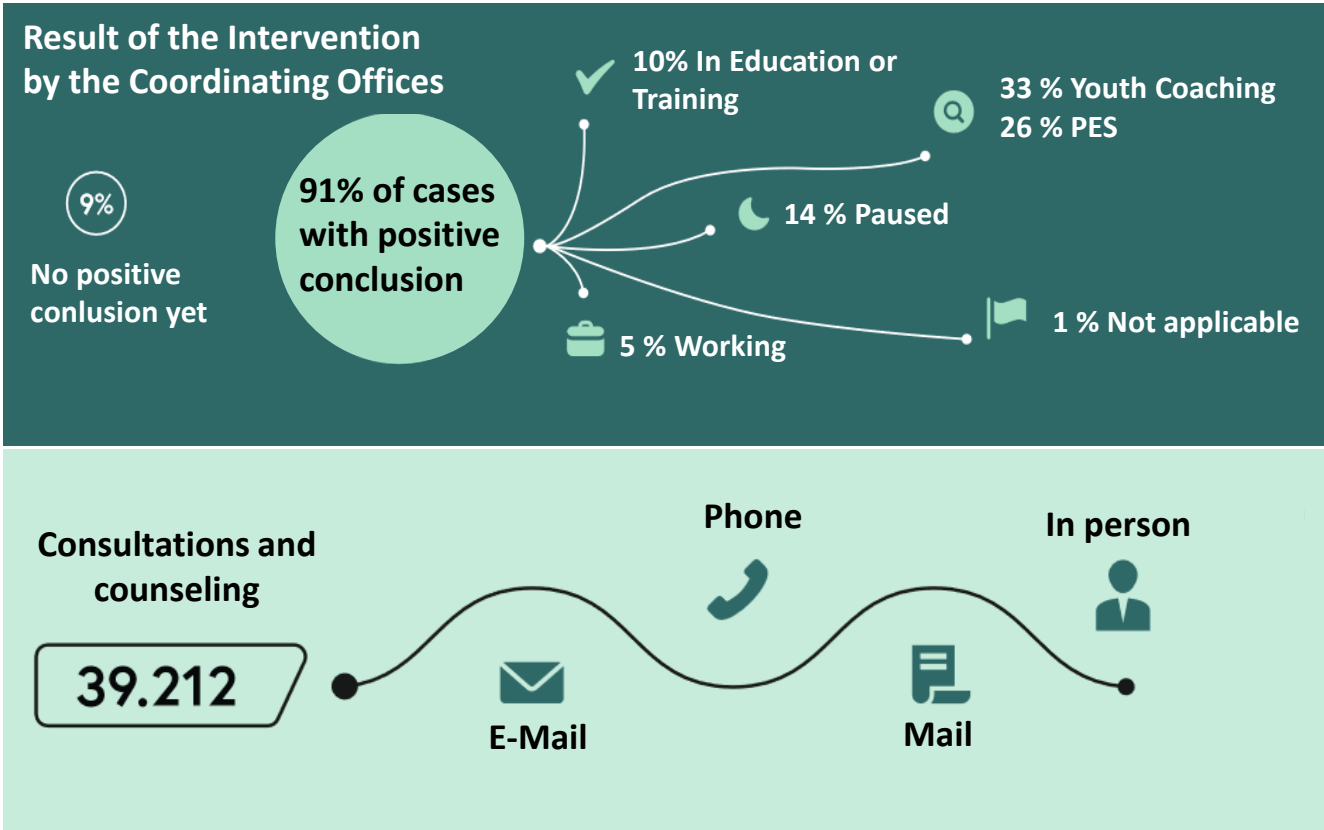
Result of the Intervention by the Coordinating Offices

9%

No positive conlusion yet

91% of cases with positive conclusion

10% In Education or Training

33 % Youth Coaching
26 % PES

14 % Paused

1 % Not applicable

5 % Working

Consultations and counseling

39.212

E-Mail

Phone

Mail

In person